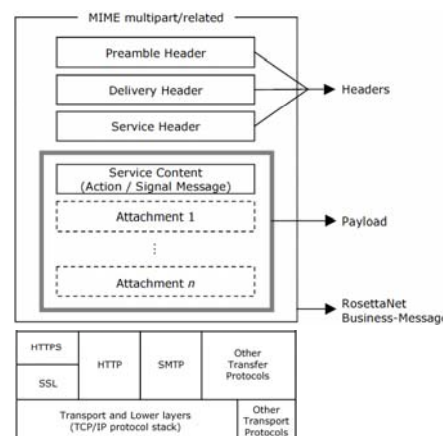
MIME multipart/related

Preamble Header

Delivery Header

Service Header

Headers

Service Content
(Action / Signal Message)

Attachment 1

⋮

Attachment $n$

Payload

RosettaNet
Business-Messag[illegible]

HTTPS

SSL

HTTP

SMTP

Other
Transfer
Protocols

Transport and Lower layers
(TCP/IP protocol stack)

Other
Transport
Protocols